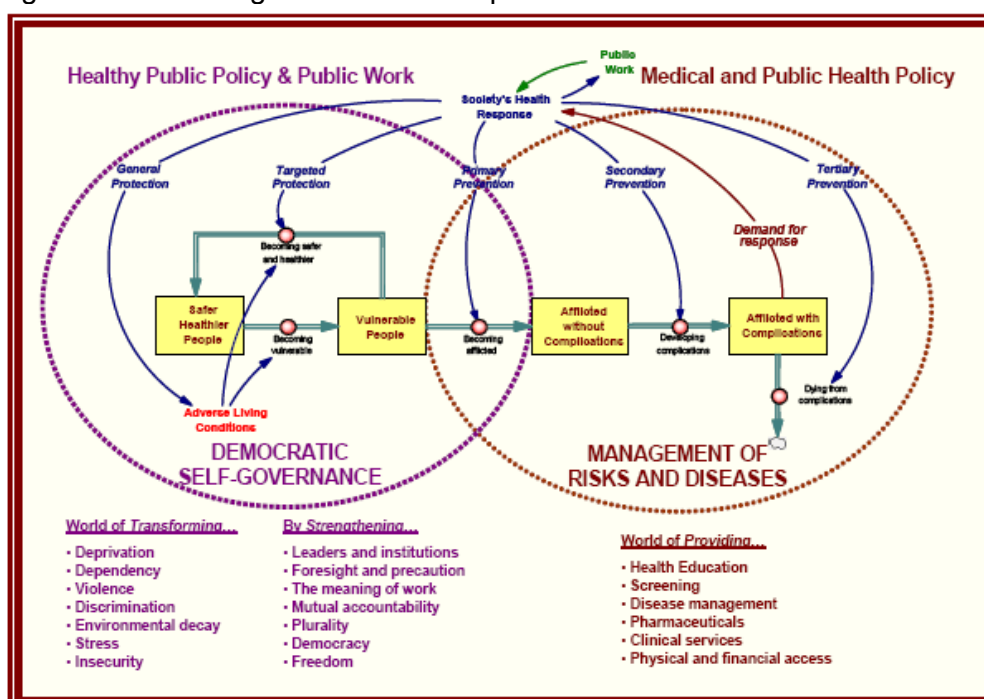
Healthy Public Policy & Public Work

Public Work

Medical and Public Health Policy

Society's Health Response

General Protection

Targeted Protection

Primary Prevention

Secondary Prevention

Tertiary Prevention

Demand for response

Becoming safer and healthier

Safer Healthier People

Becoming vulnerable

Vulnerable People

Becoming afflicted

Afflicted without Complications

Developing complications

Afflicted with Complications

Dying from complications

Adverse Living Conditions

DEMOCRATIC SELF-GOVERNANCE

MANAGEMENT OF RISKS AND DISEASES

World of *Transforming*...
• Deprivation
• Dependency
• Violence
• Discrimination
• Environmental decay
• Stress
• Insecurity

By *Strengthening*...
• Leaders and institutions
• Foresight and precaution
• The meaning of work
• Mutual accountability
• Plurality
• Democracy
• Freedom

World of *Providing*...
• Health Education
• Screening
• Disease management
• Pharmaceuticals
• Clinical services
• Physical and financial access